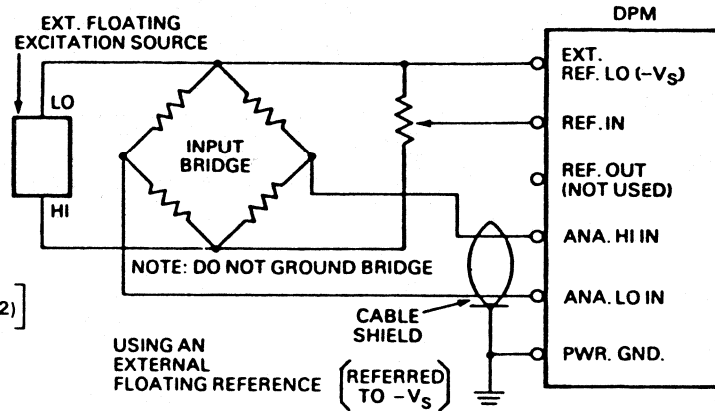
EXT. FLOATING EXCITATION SOURCE

LO

HI

INPUT BRIDGE

NOTE: DO NOT GROUND BRIDGE

2)]

CABLE SHIELD

USING AN EXTERNAL FLOATING REFERENCE (REFERRED TO $-V_S$)

DPM

EXT. REF. LO ($-V_S$)

REF. IN

REF. OUT (NOT USED)

ANA. HI IN

ANA. LO IN

PWR. GND.